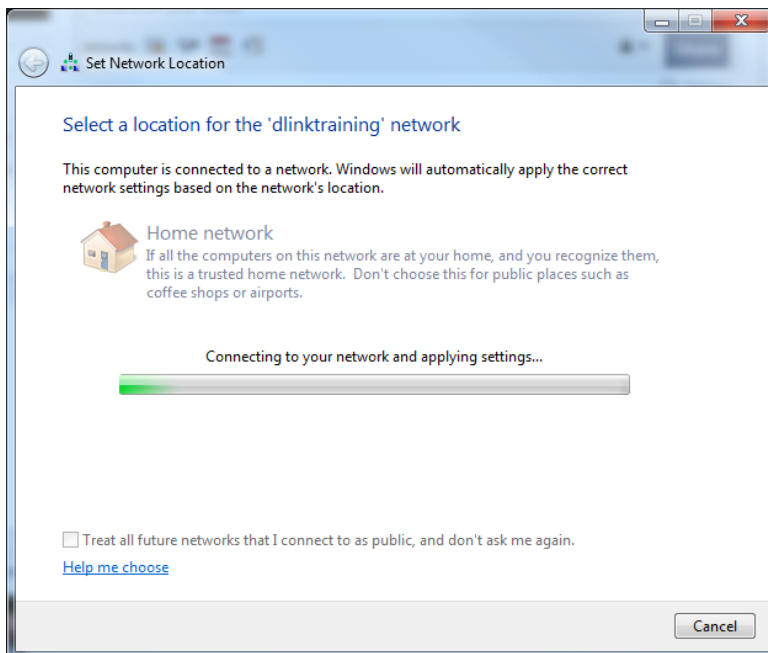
Set Network Location

Select a location for the 'dlinktraining' network

This computer is connected to a network. Windows will automatically apply the correct network settings based on the network's location.

Home network
If all the computers on this network are at your home, and you recognize them, this is a trusted home network. Don't choose this for public places such as coffee shops or airports.

Connecting to your network and applying settings...

Treat all future networks that I connect to as public, and don't ask me again.
Help me choose

Cancel